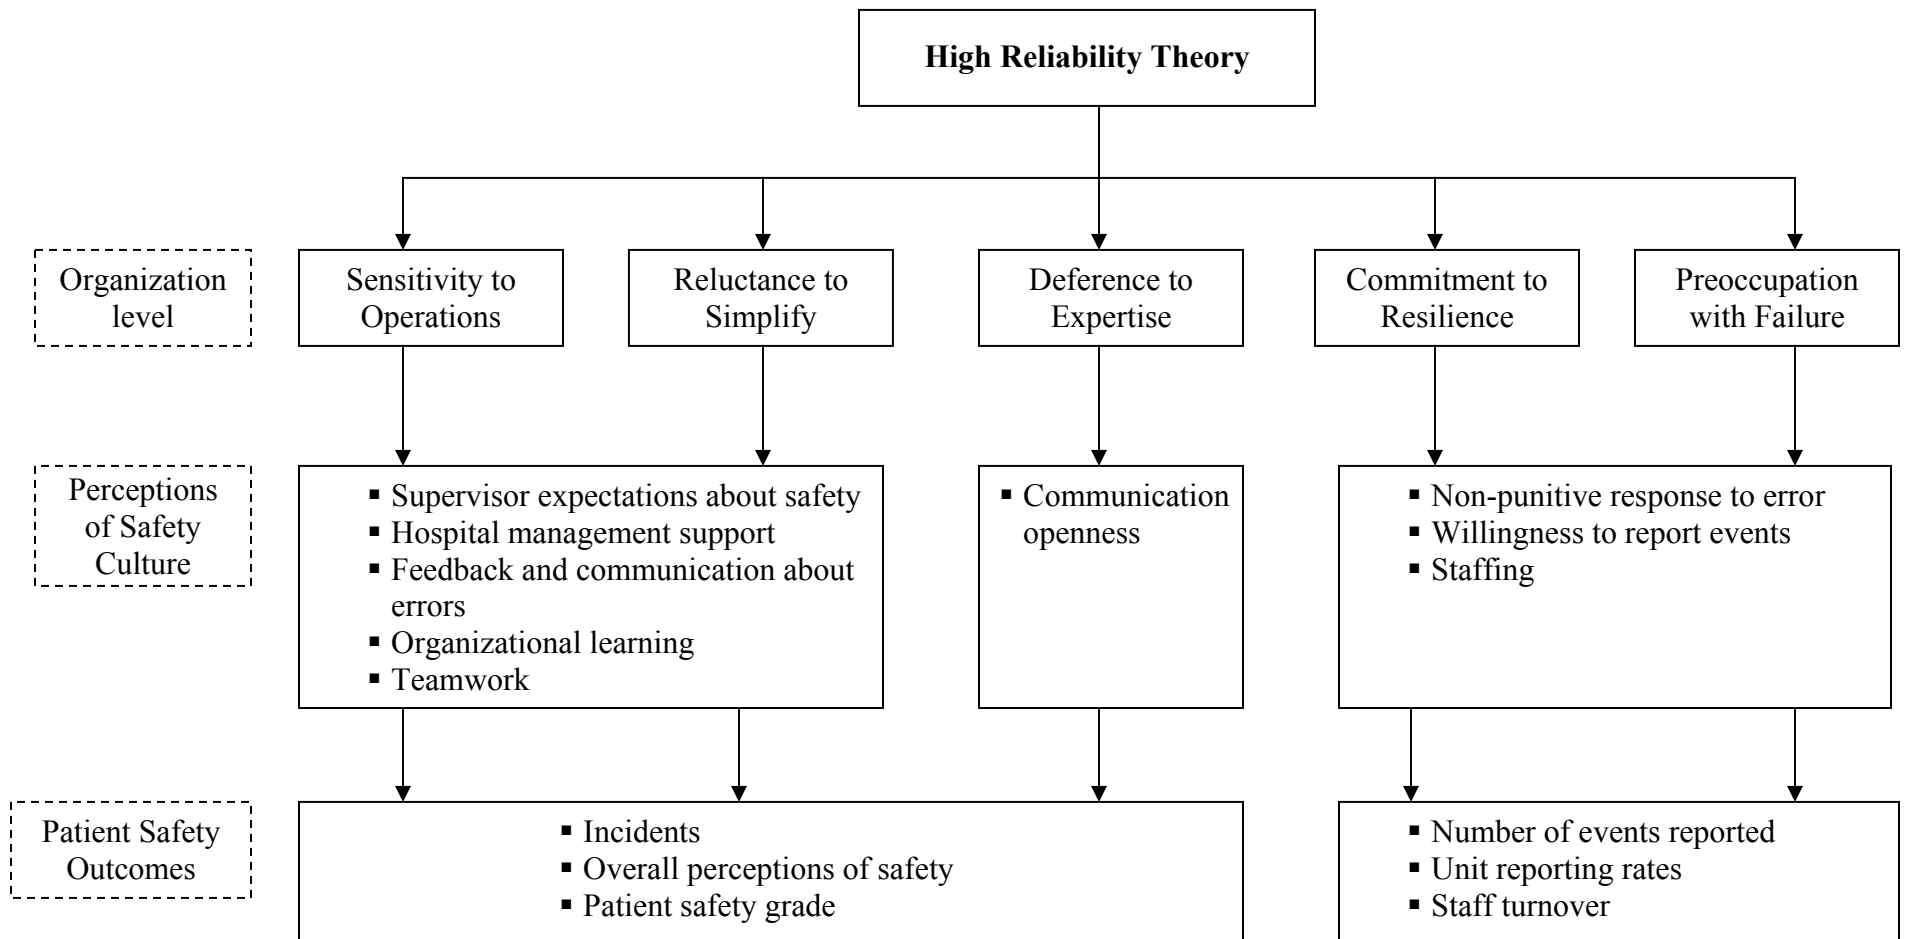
High Reliability Theory

Organization level

Sensitivity to Operations

Reluctance to Simplify

Deference to Expertise

Commitment to Resilience

Preoccupation with Failure

Perceptions of Safety Culture

- Supervisor expectations about safety
- Hospital management support
- Feedback and communication about errors
- Organizational learning
- Teamwork

- Communication openness

- Non-punitive response to error
- Willingness to report events
- Staffing

Patient Safety Outcomes

- Incidents
- Overall perceptions of safety
- Patient safety grade

- Number of events reported
- Unit reporting rates
- Staff turnover